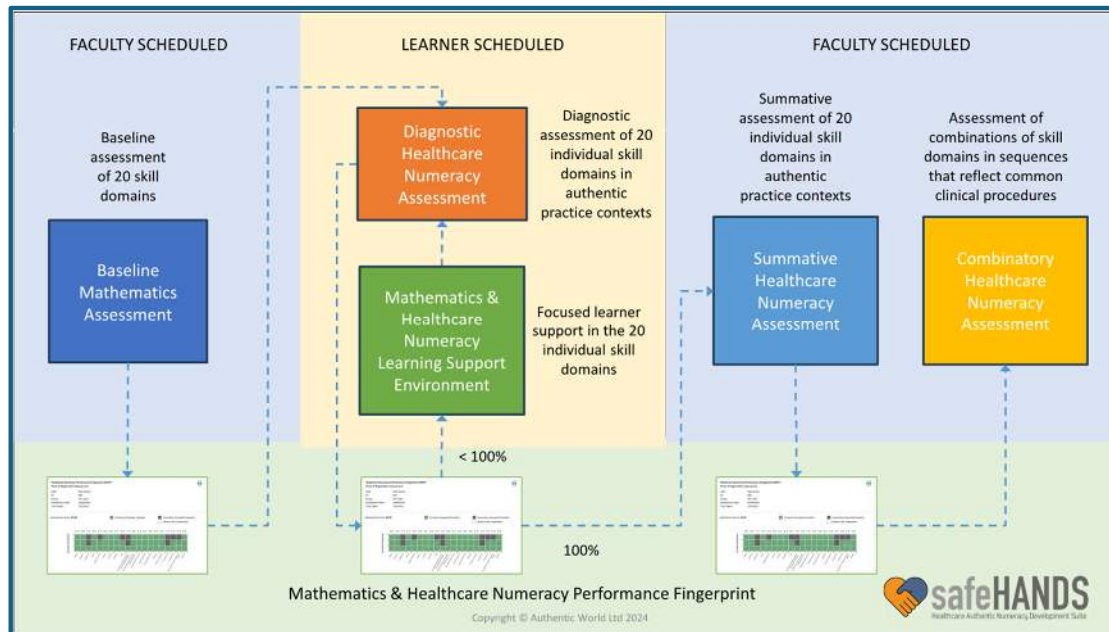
FACULTY SCHEDULED

Baseline assessment of 20 skill domains

Baseline Mathematics Assessment

LEARNER SCHEDULED

Diagnostic Healthcare Numeracy Assessment

Diagnostic assessment of 20 individual skill domains in authentic practice contexts

Mathematics & Healthcare Numeracy Learning Support Environment

Focused learner support in the 20 individual skill domains

< 100%

100%

FACULTY SCHEDULED

Summative assessment of 20 individual skill domains in authentic practice contexts

Summative Healthcare Numeracy Assessment

Assessment of combinations of skill domains in sequences that reflect common clinical procedures

Combinatory Healthcare Numeracy Assessment

Mathematics & Healthcare Numeracy Performance Fingerprint

Copyright © Authentic World Ltd 2024

safeHANDS
Healthcare Authentic Numeracy Development Suite